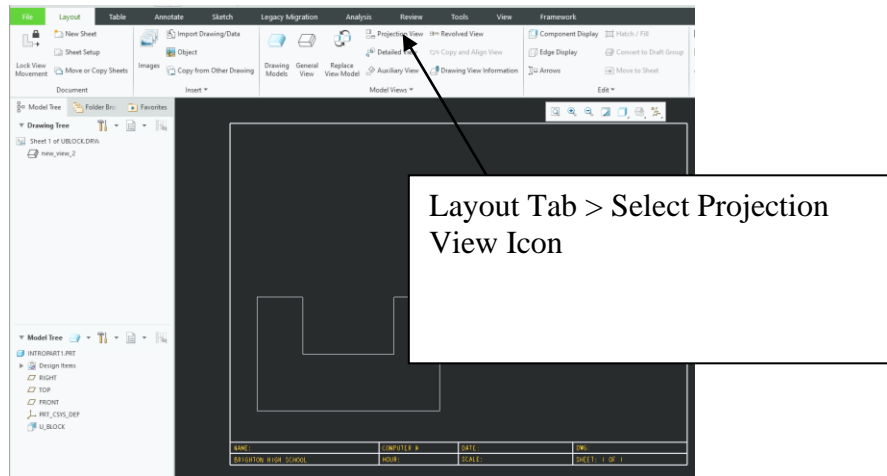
File Layout Table Annotate Sketch Legacy Migration Analysis Review Tools View Framework

Lock View Movement
New Sheet
Sheet Setup
Move or Copy Sheets
Document

Images
Import Drawing/Data
Object
Copy from Other Drawing
Insert

Drawing Models
General View
Replace View Model
Projection View
Detailed
Auxiliary View
Revolved View
Copy and Align View
Drawing View Information
Model Views

Component Display
Edge Display
Arrows
Hatch / Fill
Convert to Draft Group
Move to Sheet
Edit

Model Tree
Folder Bro
Favorites

Drawing Tree
Sheet 1 of UBLOCK.DRW
new_view_2

Model Tree
INTROPART1.PRT
Design Items
RIGHT
TOP
FRONT
PRT_CSYS_DEF
U_BLOCK

Layout Tab > Select Projection View Icon

| NAME: | COMPUTER #: | DATE: | DWG: |
|---|---|---|---|
| BRIGHTON HIGH SCHOOL | HOUR: | SCALE: | SHEET: 1 OF 1 |